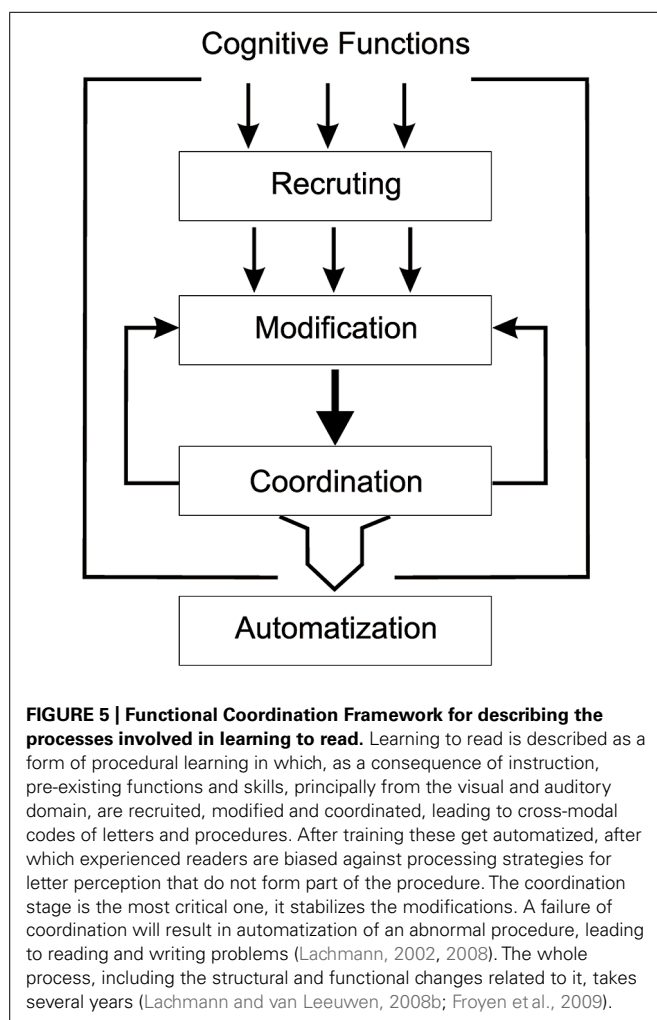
Cognitive Functions

Recruting

Modification

Coordination

Automatization

**FIGURE 5 | Functional Coordination Framework for describing the processes involved in learning to read.** Learning to read is described as a form of procedural learning in which, as a consequence of instruction, pre-existing functions and skills, principally from the visual and auditory domain, are recruited, modified and coordinated, leading to cross-modal codes of letters and procedures. After training these get automatized, after which experienced readers are biased against processing strategies for letter perception that do not form part of the procedure. The coordination stage is the most critical one, it stabilizes the modifications. A failure of coordination will result in automatization of an abnormal procedure, leading to reading and writing problems (Lachmann, 2002, 2008). The whole process, including the structural and functional changes related to it, takes several years (Lachmann and van Leeuwen, 2008b; Froyen et al., 2009).